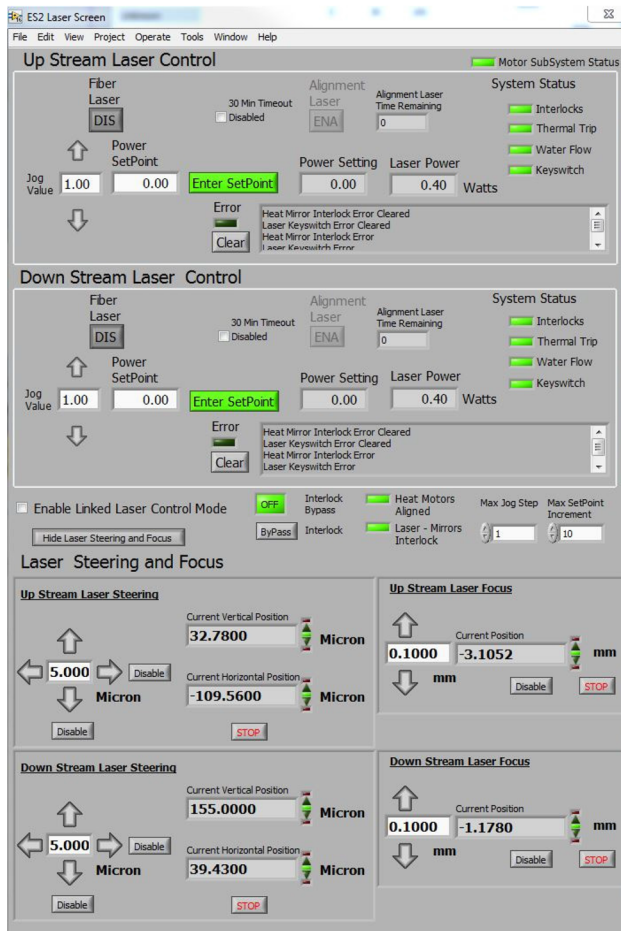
ES2 Laser Screen

File Edit View Project Operate Tools Window Help

Up Stream Laser Control

Motor SubSystem Status

Fiber Laser
DIS

30 Min Timeout
Disabled

Alignment Laser
ENA

Alignment Laser Time Remaining
0

System Status
Interlocks
Thermal Trip
Water Flow
Keyswitch

Jog Value 1.00

Power SetPoint
0.00

Enter SetPoint

Power Setting
0.00

Laser Power
0.40 Watts

Error
Clear

Heat Mirror Interlock Error Cleared
Laser Keyswitch Error Cleared
Heat Mirror Interlock Error
Laser Keyswitch Error

Down Stream Laser Control

Fiber Laser
DIS

30 Min Timeout
Disabled

Alignment Laser
ENA

Alignment Laser Time Remaining
0

System Status
Interlocks
Thermal Trip
Water Flow
Keyswitch

Jog Value 1.00

Power SetPoint
0.00

Enter SetPoint

Power Setting
0.00

Laser Power
0.40 Watts

Error
Clear

Heat Mirror Interlock Error Cleared
Laser Keyswitch Error Cleared
Heat Mirror Interlock Error
Laser Keyswitch Error

Enable Linked Laser Control Mode

OFF Interlock Bypass

ByPass Interlock

Heat Motors Aligned

Laser - Mirrors Interlock

Max Jog Step
1

Max SetPoint Increment
10

Hide Laser Steering and Focus

Laser Steering and Focus

Up Stream Laser Steering

Current Vertical Position
32.7800 Micron

5.000 Disable Micron

Current Horizontal Position
-109.5600 Micron

Disable

STOP

Up Stream Laser Focus

Current Position
0.1000 -3.1052 mm
mm
Disable STOP

Down Stream Laser Steering

Current Vertical Position
155.0000 Micron

5.000 Disable Micron

Current Horizontal Position
39.4300 Micron

Disable

STOP

Down Stream Laser Focus

Current Position
0.1000 -1.1780 mm
mm
Disable STOP